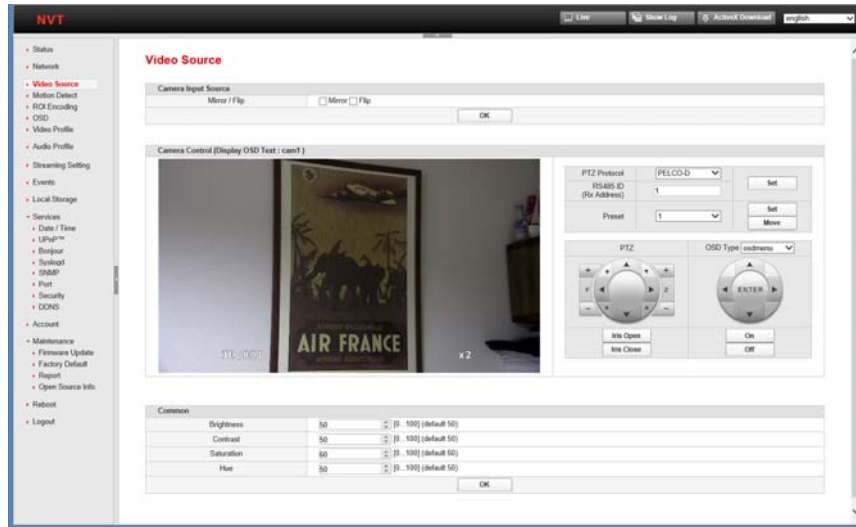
NVT

Live | Show Log | ActiveX Download | english

- Status
- Network
- Video Source
- Motion Detect
- ROI Encoding
- OSD
- Video Profile
- Audio Profile
- Streaming Setting
- Events
- Local Storage
- Services
  - Date / Time
  - UPnP™
  - Bonjour
  - Syslogd
  - SNMP
  - Port
  - Security
  - DDNS
- Account
- Maintenance
  - Firmware Update
  - Factory Default
  - Report
  - Open Source Info.
- Reboot
- Logout

Video Source

Camera Input Source

Mirror / Flip | Mirror Flip

OK

Camera Control (Display OSD Text : cam1 )

AIR FRANCE

x2

| PTZ Protocol | PELCO-D | |
|---|---|---|
| RS485 ID (Rx Address) | 1 | Set |
| Preset | 1 | Set / Move |

PTZ | OSD Type osdmenu

ENTER

Iris Open | On
Iris Close | Off

Common

| Brightness | 50 | [0.. 100] (default 50) |
|---|---|---|
| Contrast | 50 | [0.. 100] (default 50) |
| Saturation | 60 | [0.. 100] (default 60) |
| Hue | 50 | [0.. 100] (default 50) |

OK